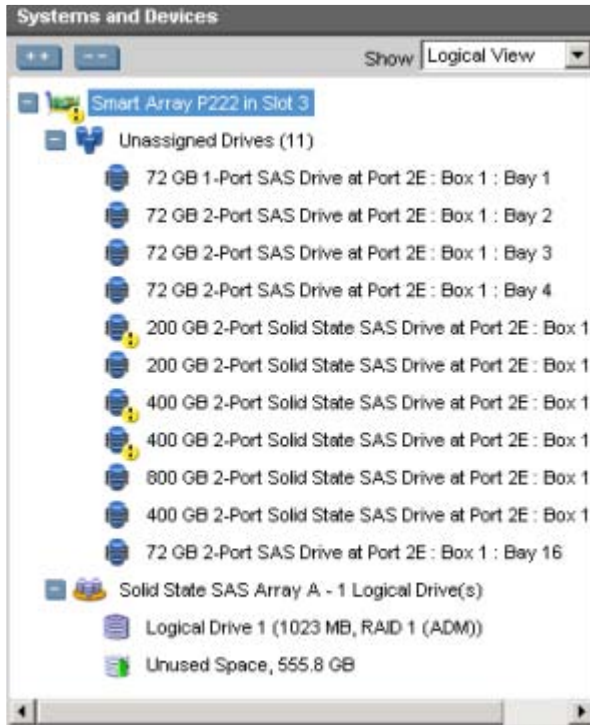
Systems and Devices

++ --

Show Logical View

Smart Array P222 in Slot 3

Unassigned Drives (11)

72 GB 1-Port SAS Drive at Port 2E : Box 1 : Bay 1

72 GB 2-Port SAS Drive at Port 2E : Box 1 : Bay 2

72 GB 2-Port SAS Drive at Port 2E : Box 1 : Bay 3

72 GB 2-Port SAS Drive at Port 2E : Box 1 : Bay 4

200 GB 2-Port Solid State SAS Drive at Port 2E : Box 1

200 GB 2-Port Solid State SAS Drive at Port 2E : Box 1

400 GB 2-Port Solid State SAS Drive at Port 2E : Box 1

400 GB 2-Port Solid State SAS Drive at Port 2E : Box 1

800 GB 2-Port Solid State SAS Drive at Port 2E : Box 1

400 GB 2-Port Solid State SAS Drive at Port 2E : Box 1

72 GB 2-Port SAS Drive at Port 2E : Box 1 : Bay 16

Solid State SAS Array A - 1 Logical Drive(s)

Logical Drive 1 (1023 MB, RAID 1 (ADM))

Unused Space, 555.8 GB